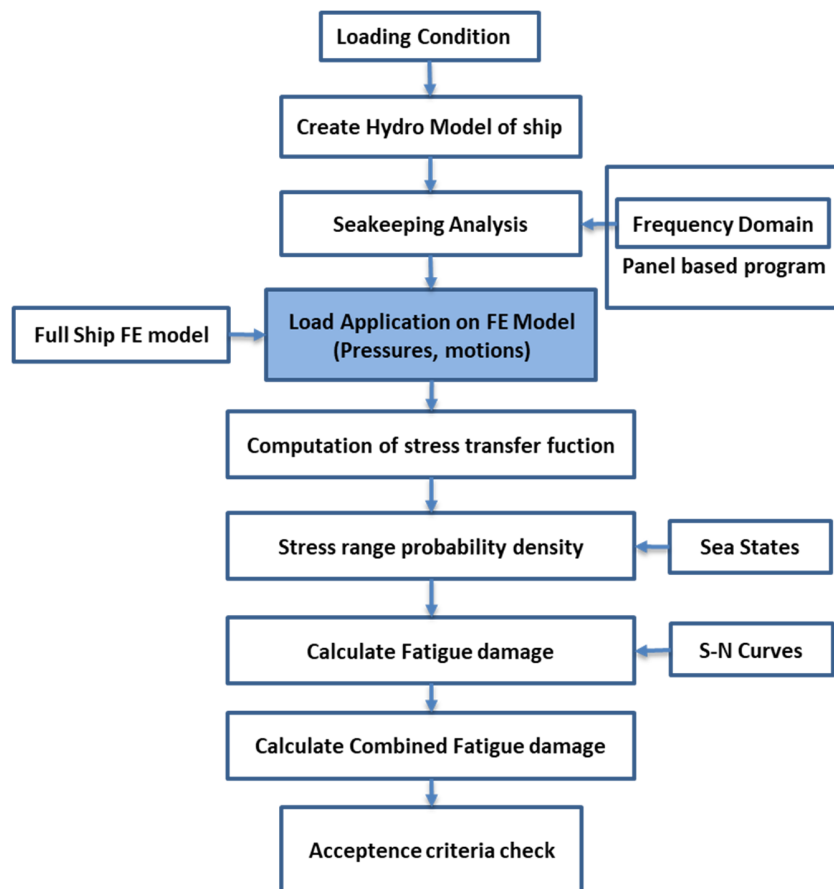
Loading Condition

Create Hydro Model of ship

Seakeeping Analysis

Frequency Domain

Panel based program

Full Ship FE model

Load Application on FE Model (Pressures, motions)

Computation of stress transfer fuction

Stress range probability density

Sea States

Calculate Fatigue damage

S-N Curves

Calculate Combined Fatigue damage

Acceptence criteria check